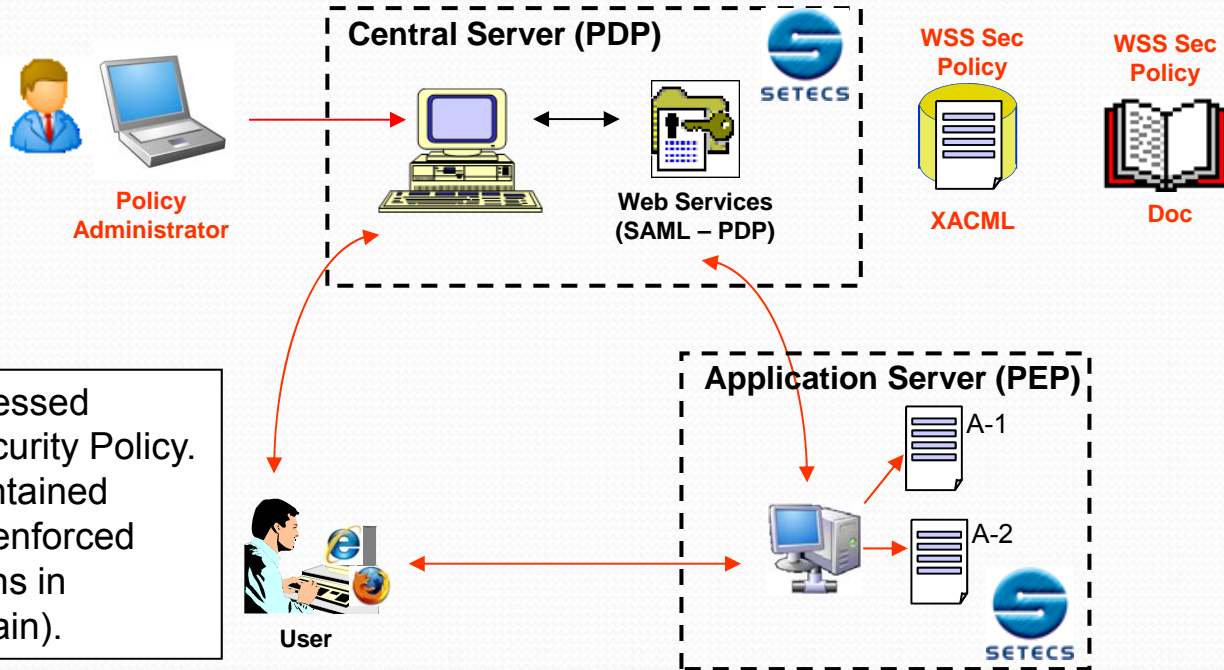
Central Server (PDP)

SETECS

WSS Sec Policy

WSS Sec Policy

Policy Administrator

Web Services (SAML – PDP)

XACML

Doc

essed
curity Policy.
ntained
enforced
ns in
ain).

Application Server (PEP)

A-1

A-2

User

SETECS